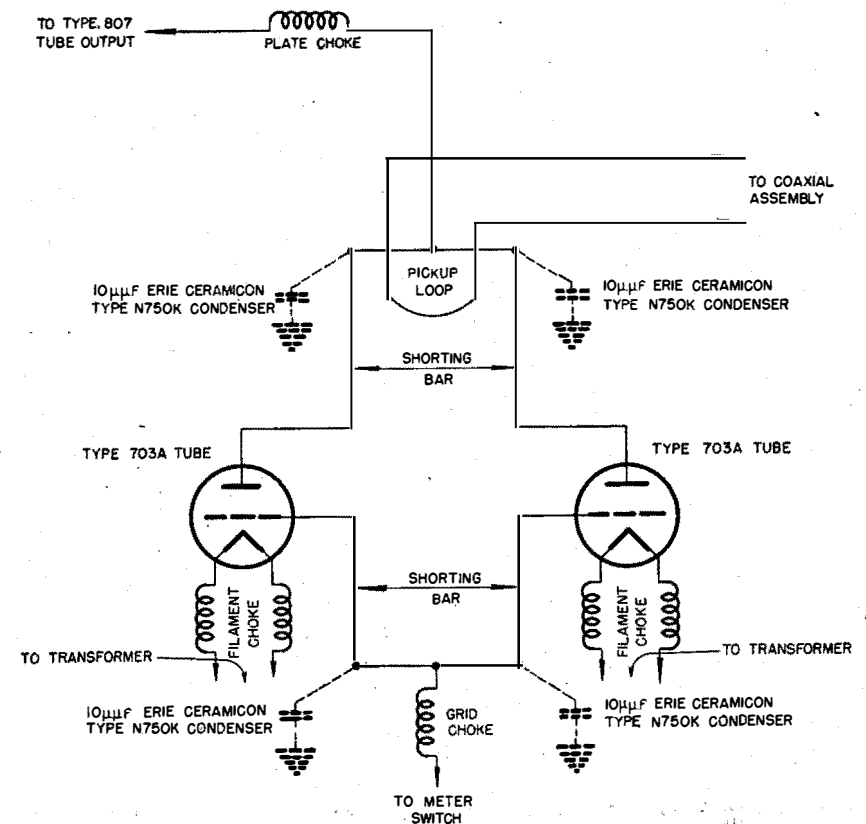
TO TYPE 807 TUBE OUTPUT

PLATE CHOKE

TO COAXIAL ASSEMBLY

$10\mu\mu F$ ERIE CERAMICON TYPE N750K CONDENSER

PICKUP LOOP

$10\mu\mu F$ ERIE CERAMICON TYPE N750K CONDENSER

SHORTING BAR

TYPE 703A TUBE

TYPE 703A TUBE

SHORTING BAR

FILAMENT CHOKE

FILAMENT CHOKE

TO TRANSFORMER

TO TRANSFORMER

$10\mu\mu F$ ERIE CERAMICON TYPE N750K CONDENSER

GRID CHOKE

$10\mu\mu F$ ERIE CERAMICON TYPE N750K CONDENSER

TO METER SWITCH